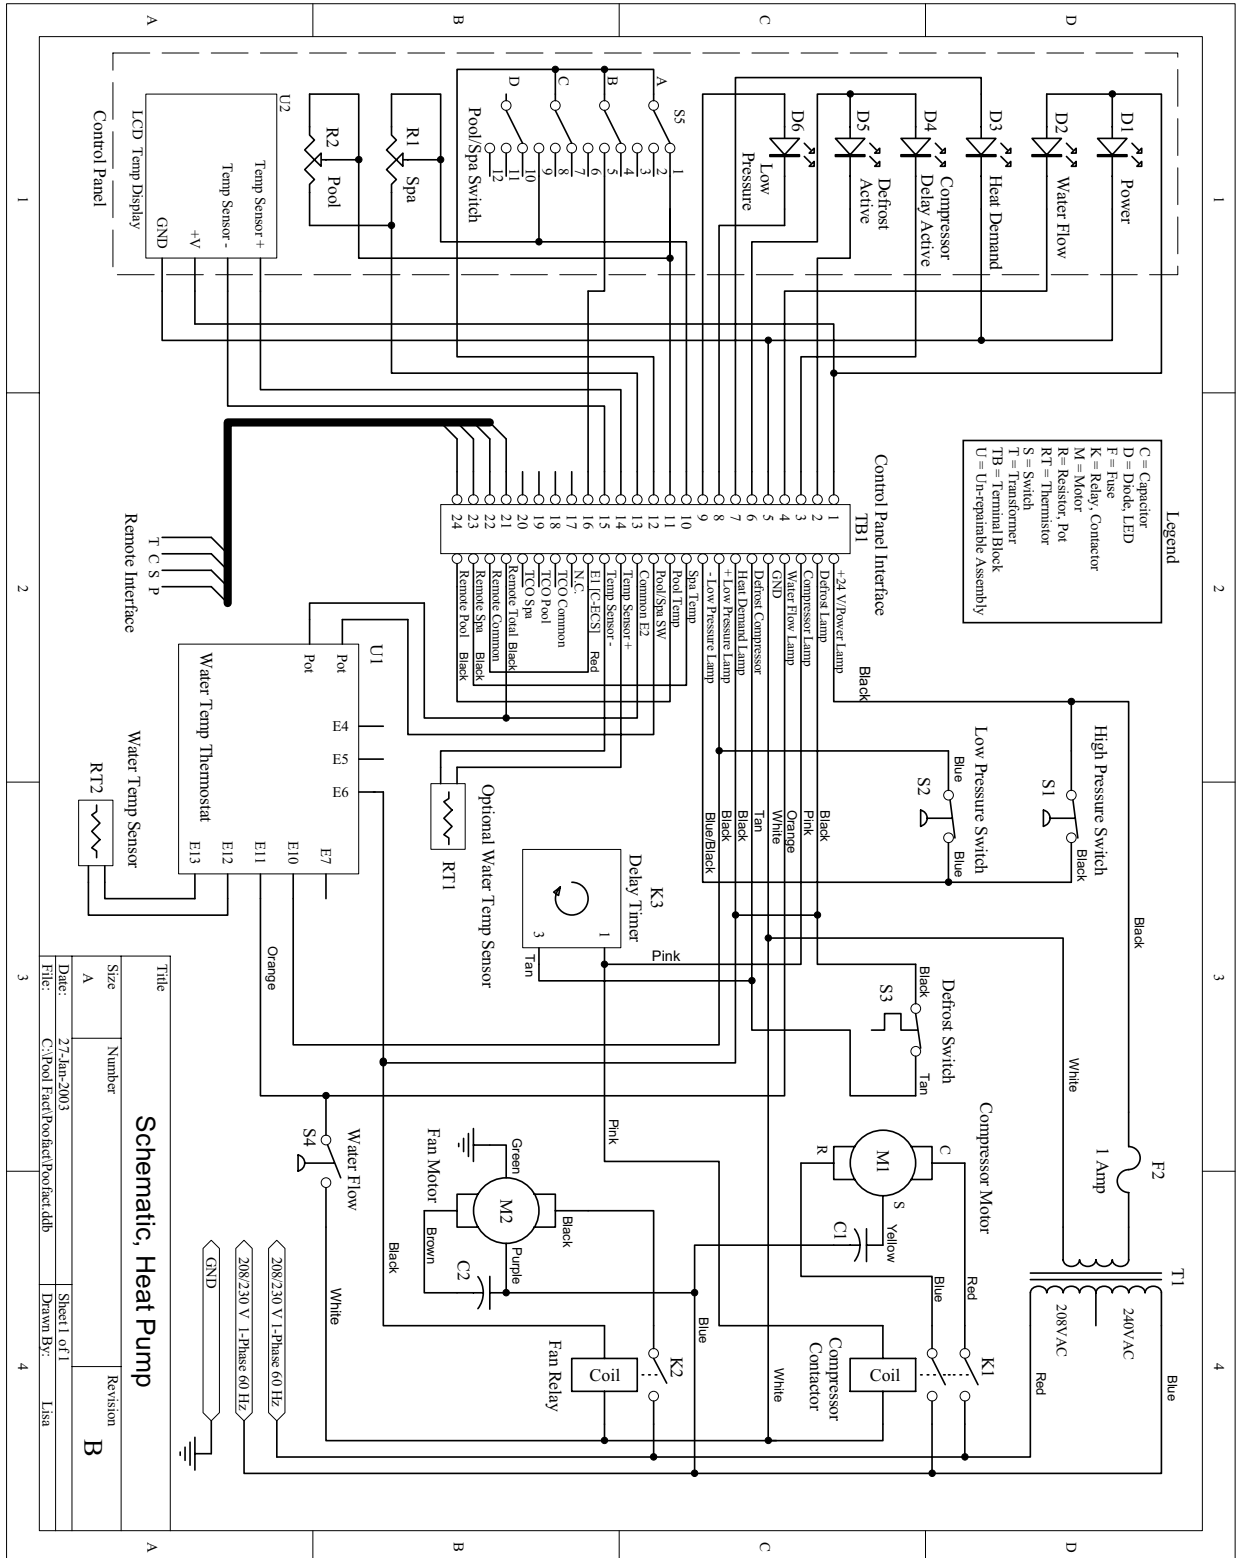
A B C D
1 2 3 4

Control Panel
U2
LCD Temp Display
Temp Sensor +
Temp Sensor -
+V
GND
R2
Pool
R1
Spa
Pool/Spa Switch
S5
A B C D
1 2 3 4 5 6 7 8 9 10 11 12
D6
Low Pressure
D5
Defrost Active
D4
Compressor Delay Active
D3
Heat Demand
D2
Water Flow
D1
Power

Legend
C = Capacitor
D = Diode, LED
F = Fuse
K = Relay, Contactor
M = Motor
R= Resistor, Pot
RT= Thermistor
S = Switch
T = Transformer
TB = Terminal Block
U = Un-repairable Assembly

Control Panel Interface
TB1
1 +24 V/Power Lamp
2 Defrost Lamp
3 Compressor Lamp
4 Water Flow Lamp
5 GND
6 Defrost Compressor
7 Heat Demand Lamp
8 + Low Pressure Lamp
9 - Low Pressure Lamp
10 Spa Temp
11 Pool Temp
12 Pool/Spa SW
13 Common E2
14 Temp Sensor +
15 Temp Sensor -
16 E1 [C-ECS] Red
17 N.C.
18 TCO Common
19 TCO Pool
20 TCO Spa
21 Remote Total Black
22 Remote Common
23 Remote Spa Black
24 Remote Pool Black

Remote Interface
T C S P

U1
Pot
Pot
Water Temp Thermostat
E4
E5
E6
E7
E10
E11
E12
E13
RT2
Water Temp Sensor
RT1
Optional Water Temp Sensor

Black
High Pressure Switch
S1
Black
Low Pressure Switch
S2
Blue
Blue
Black
Pink
Orange
White
Tan
Black
Black
Blue/Black
K3
Delay Timer
1
3
Tan
Pink
Defrost Switch
S3
Black
Tan
Black
White
F2
1 Amp
T1
240VAC
208VAC
Blue
Red
Compressor Motor
M1
C
R
S
C1
Yellow
Red
Blue
K1
Compressor Contactor
Coil
White
Fan Motor
M2
Green
Black
Purple
Brown
C2
Pink
Blue
K2
Fan Relay
Coil
Water Flow
S4
Black
White
Orange
208/230 V 1-Phase 60 Hz
208/230 V 1-Phase 60 Hz
GND

Title
Schematic, Heat Pump
Size A
Number
Revision B
Date: 27-Jan-2003
Sheet 1 of 1
File: C:\Pool Fact\Poolfact\Poolfact.ddb
Drawn By: Lisa